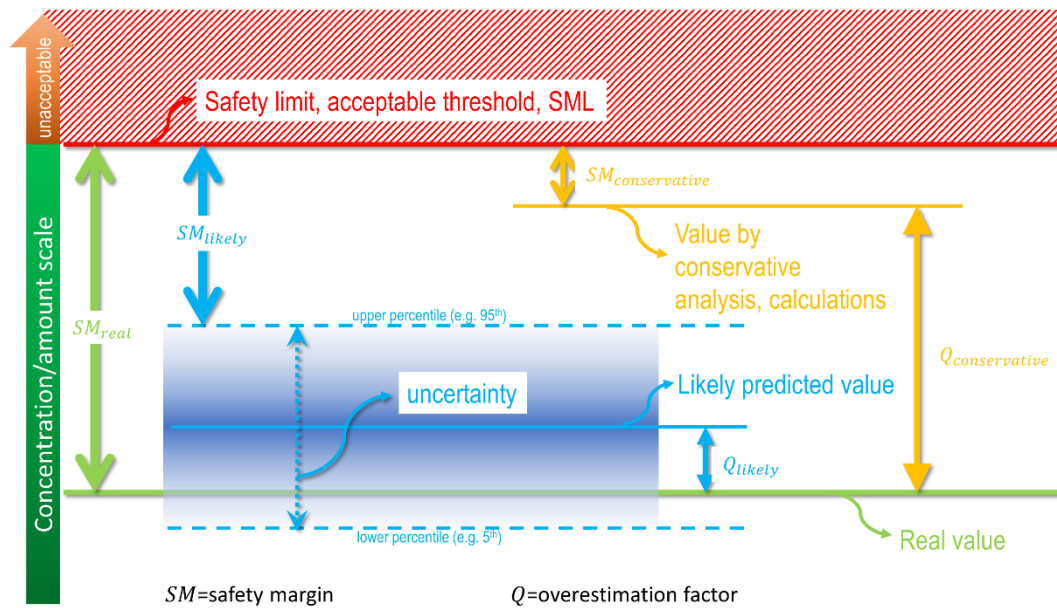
unacceptable

Concentration/amount scale

Safety limit, acceptable threshold, SML

$SM_{conservative}$

$SM_{likely}$

Value by conservative analysis, calculations

$SM_{real}$

upper percentile (e.g. 95$^{th}$)

$Q_{conservative}$

uncertainty

Likely predicted value

$Q_{likely}$

lower percentile (e.g. 5$^{th}$)

Real value

$SM$=safety margin

$Q$=overestimation factor